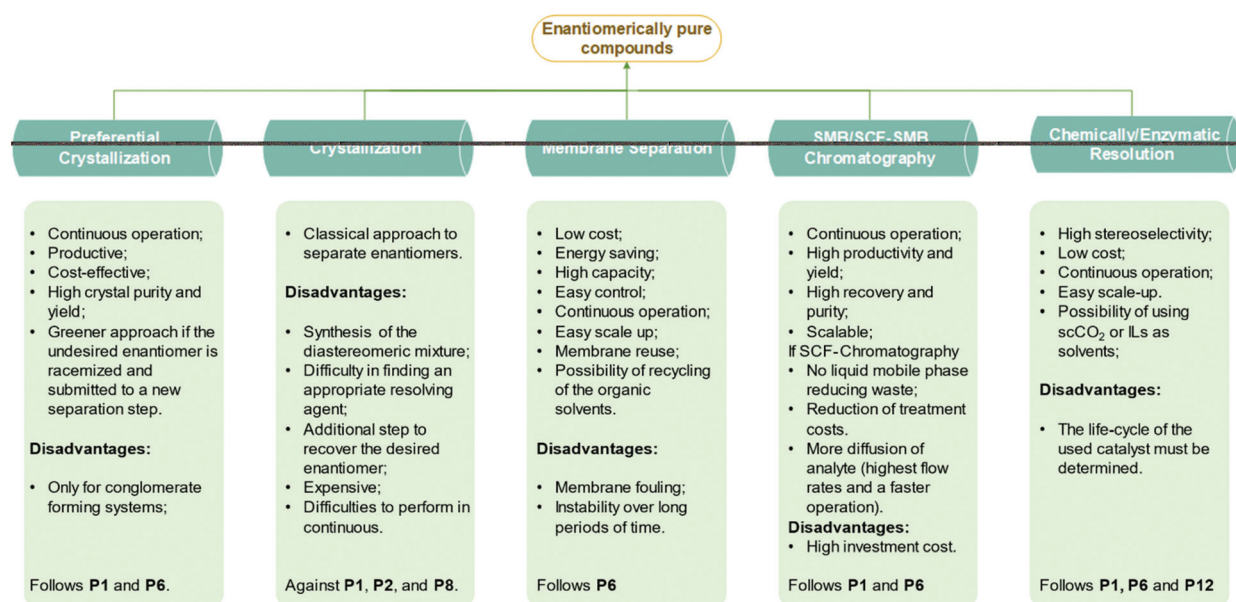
Enantiomerically pure compounds

Preferential Crystallization

- Continuous operation;
- Productive;
- Cost-effective;
- High crystal purity and yield;
- Greener approach if the undesired enantiomer is racemized and submitted to a new separation step.

Disadvantages:

- Only for conglomerate forming systems;

Follows P1 and P6.

Crystallization

- Classical approach to separate enantiomers.

Disadvantages:

- Synthesis of the diastereomeric mixture;
- Difficulty in finding an appropriate resolving agent;
- Additional step to recover the desired enantiomer;
- Expensive;
- Difficulties to perform in continuous.

Against P1, P2, and P8.

Membrane Separation

- Low cost;
- Energy saving;
- High capacity;
- Easy control;
- Continuous operation;
- Easy scale up;
- Membrane reuse;
- Possibility of recycling of the organic solvents.

Disadvantages:

- Membrane fouling;
- Instability over long periods of time.

Follows P6

SMB/SCF-SMB Chromatography

- Continuous operation;
- High productivity and yield;
- High recovery and purity;
- Scalable;

If SCF-Chromatography

- No liquid mobile phase reducing waste;
- Reduction of treatment costs.
- More diffusion of analyte (highest flow rates and a faster operation).

Disadvantages:

- High investment cost.

Follows P1 and P6

Chemically/Enzymatic Resolution

- High stereoselectivity;
- Low cost;
- Continuous operation;
- Easy scale-up.
- Possibility of using $scCO_2$ or ILs as solvents;

Disadvantages:

- The life-cycle of the used catalyst must be determined.

Follows P1, P6 and P12